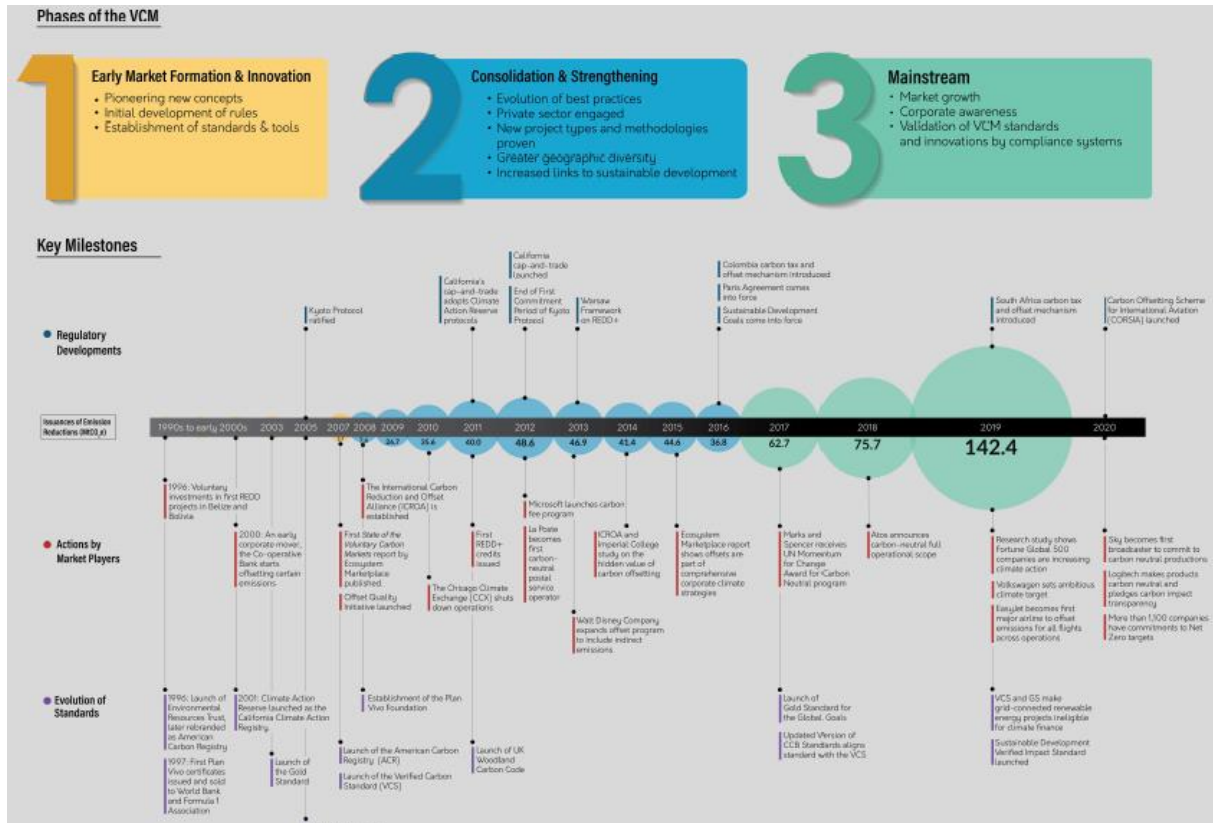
Phases of the VCM

1
Early Market Formation & Innovation
• Pioneering new concepts
• Initial development of rules
• Establishment of standards & tools

2
Consolidation & Strengthening
• Evolution of best practices
• Private sector engaged
• New project types and methodologies proven
• Greater geographic diversity
• Increased links to sustainable development

3
Mainstream
• Market growth
• Corporate awareness
• Validation of VCM standards and innovations by compliance systems

Key Milestones

Regulatory Developments

Kyoto Protocol ratified

California's cap-and-trade adopts Climate Action Reserve protocols

California cap-and-trade launched

End of First Commitment Period of Kyoto Protocol

Warsaw Framework on REDD+

Colombia carbon tax and offset mechanism introduced

Paris Agreement comes into force

Sustainable Development Goals come into force

South Africa carbon tax and offset mechanism introduced

Carbon Offsetting Scheme for International Aviation (CORSIA) launched

Issuances of Emission Reductions (MtCO2e)

| 1990s to early 2000s | 2003 | 2005 | 2007 | 2008 | 2009 | 2010 | 2011 | 2012 | 2013 | 2014 | 2015 | 2016 | 2017 | 2018 | 2019 | 2020 |
|---|---|---|---|---|---|---|---|---|---|---|---|---|---|---|---|---|
| | | | | | 24.7 | 35.6 | 40.0 | 48.6 | 46.9 | 41.4 | 44.6 | 36.8 | 62.7 | 75.7 | 142.4 | |

Actions by Market Players

1996: Voluntary investments in first REDD projects in Belize and Bolivia

2000: An early corporate mover, the Co-operative Bank starts offsetting certain emissions

First State of the Voluntary Carbon Markets report by Ecosystem Marketplace published

Offset Quality Initiative launched

The International Carbon Reduction and Offset Alliance (ICROA) is established

The Chicago Climate Exchange (CCX) shuts down operations

First REDD+ credits issued

Microsoft launches carbon fee program

La Poste becomes first carbon-neutral postal service operator

Walt Disney Company expands offset program to include indirect emissions

ICROA and Imperial College study on the hidden value of carbon offsetting

Ecosystem Marketplace report shows offsets are part of comprehensive corporate climate strategies

Marks and Spencer receives UN Momentum for Change Award for Carbon Neutral program

Atos announces carbon-neutral full operational scope

Research study shows Fortune Global 500 companies are increasing climate action

Volkswagen sets ambitious climate target

EasyJet becomes first major airline to offset emissions for all flights across operations

Sky becomes first broadcaster to commit to carbon neutral productions

Logitech makes products carbon neutral and pledges carbon impact transparency

More than 1,100 companies have commitments to Net Zero targets

Evolution of Standards

1996: Launch of Environmental Resources Trust, later rebranded as American Carbon Registry

1997: First Plan Vivo certificates issued and sold to World Bank and Formula 1 Association

2001: Climate Action Reserve launched as the California Climate Action Registry

Launch of the Gold Standard

Establishment of the Plan Vivo Foundation

Launch of the American Carbon Registry (ACR)

Launch of the Verified Carbon Standard (VCS)

Launch of UK Woodland Carbon Code

Launch of Gold Standard for the Global Goals

Updated Version of CCB Standards aligns standard with the VCS

VCS and GS make grid-connected renewable energy projects ineligible for climate finance

Sustainable Development Verified Impact Standard launched